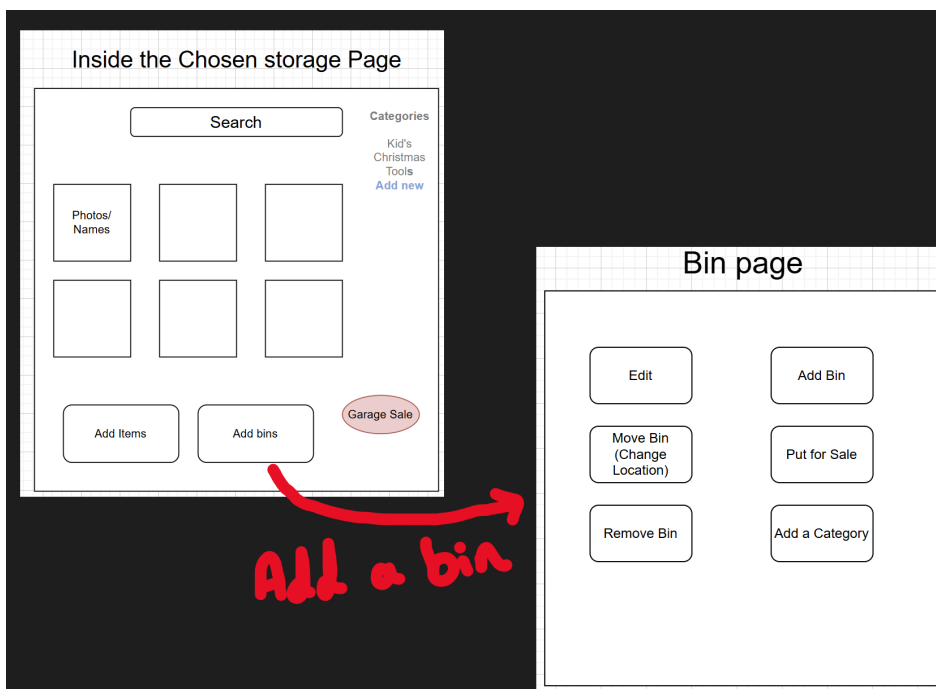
Inside the Chosen storage Page

Search

Categories

Kid's
Christmas
Tools
Add new

Photos/
Names

Add Items

Add bins

Garage Sale

Add a bin

Bin page

Edit

Add Bin

Move Bin
(Change
Location)

Put for Sale

Remove Bin

Add a Category